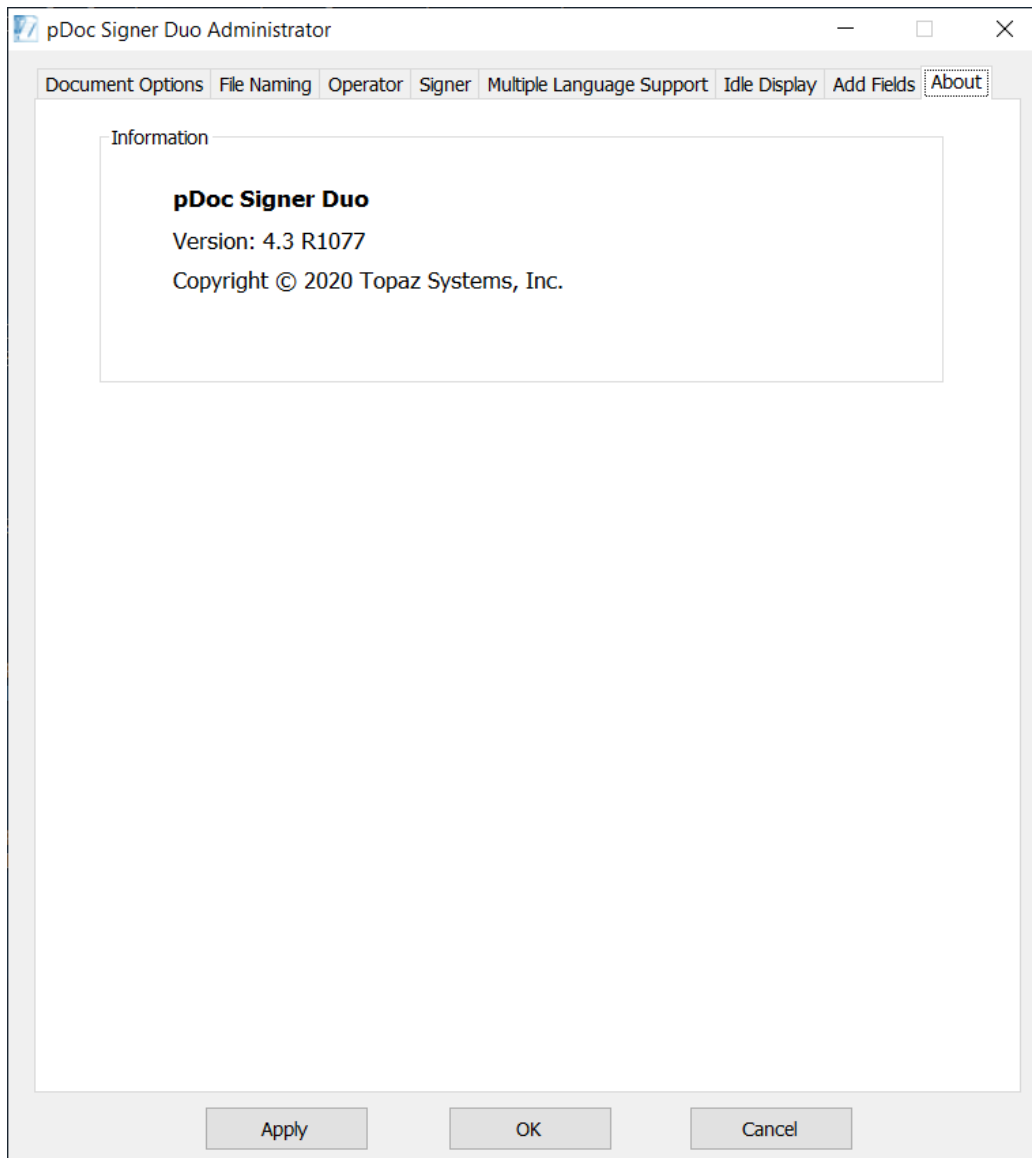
pDoc Signer Duo Administrator

Document Options | File Naming | Operator | Signer | Multiple Language Support | Idle Display | Add Fields | About

Information

**pDoc Signer Duo**

Version: 4.3 R1077

Copyright © 2020 Topaz Systems, Inc.

Apply OK Cancel